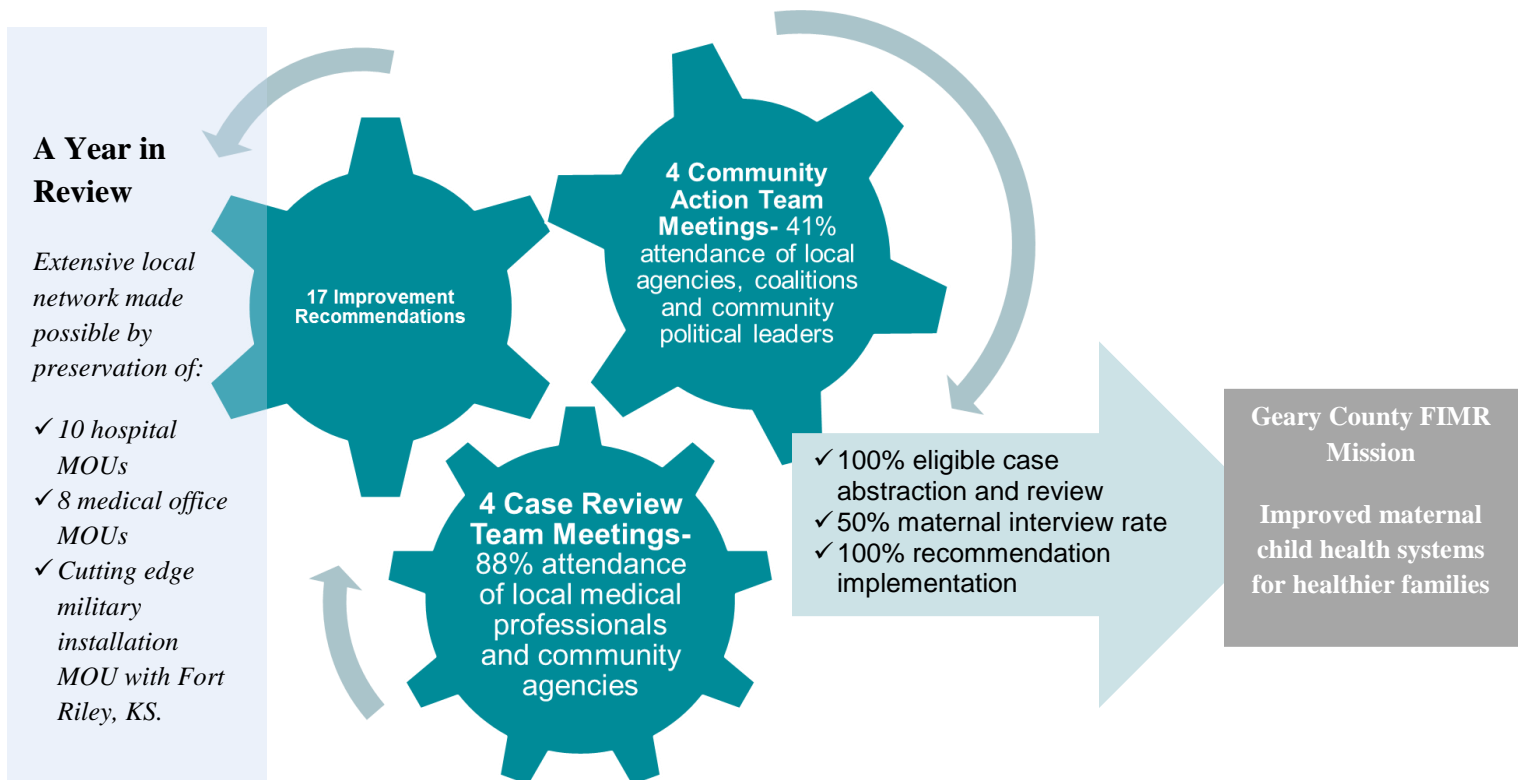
A Year in Review

Extensive local network made possible by preservation of:

✓ 10 hospital MOUs
✓ 8 medical office MOUs
✓ Cutting edge military installation MOU with Fort Riley, KS.

17 Improvement Recommendations

4 Community Action Team Meetings- 41% attendance of local agencies, coalitions and community political leaders

4 Case Review Team Meetings- 88% attendance of local medical professionals and community agencies

✓ 100% eligible case abstraction and review
✓ 50% maternal interview rate
✓ 100% recommendation implementation

Geary County FIMR Mission

Improved maternal child health systems for healthier families